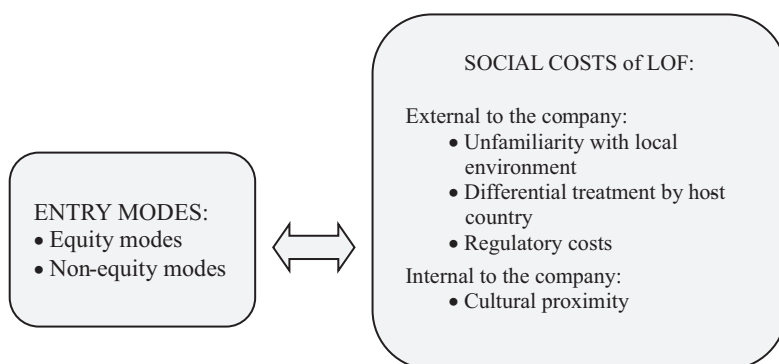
ENTRY MODES:
• Equity modes
• Non-equity modes

SOCIAL COSTS of LOF:

External to the company:
• Unfamiliarity with local environment
• Differential treatment by host country
• Regulatory costs

Internal to the company:
• Cultural proximity